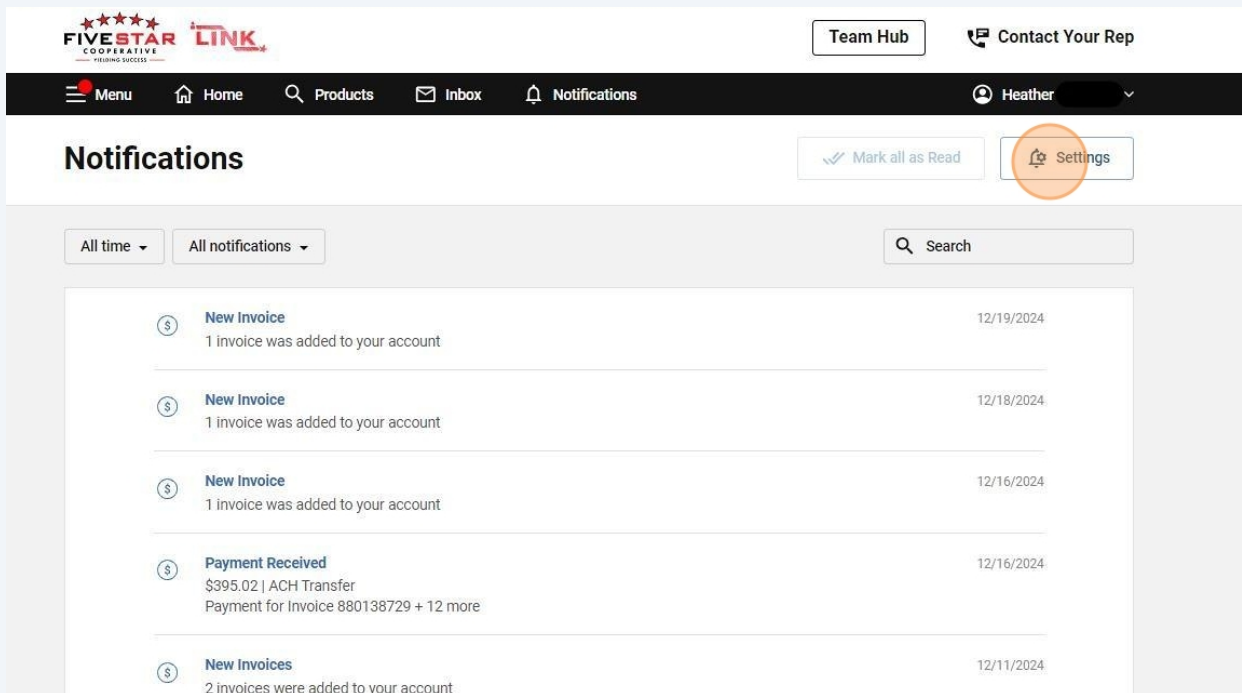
FIVESTAR COOPERATIVE YIELDING SUCCESS LINK

Team Hub

Contact Your Rep

Menu Home Products Inbox Notifications

Heather

Notifications

Mark all as Read

Settings

All time

All notifications

Search

New Invoice
1 invoice was added to your account
12/19/2024

New Invoice
1 invoice was added to your account
12/18/2024

New Invoice
1 invoice was added to your account
12/16/2024

Payment Received
$395.02 | ACH Transfer
Payment for Invoice 880138729 + 12 more
12/16/2024

New Invoices
2 invoices were added to your account
12/11/2024